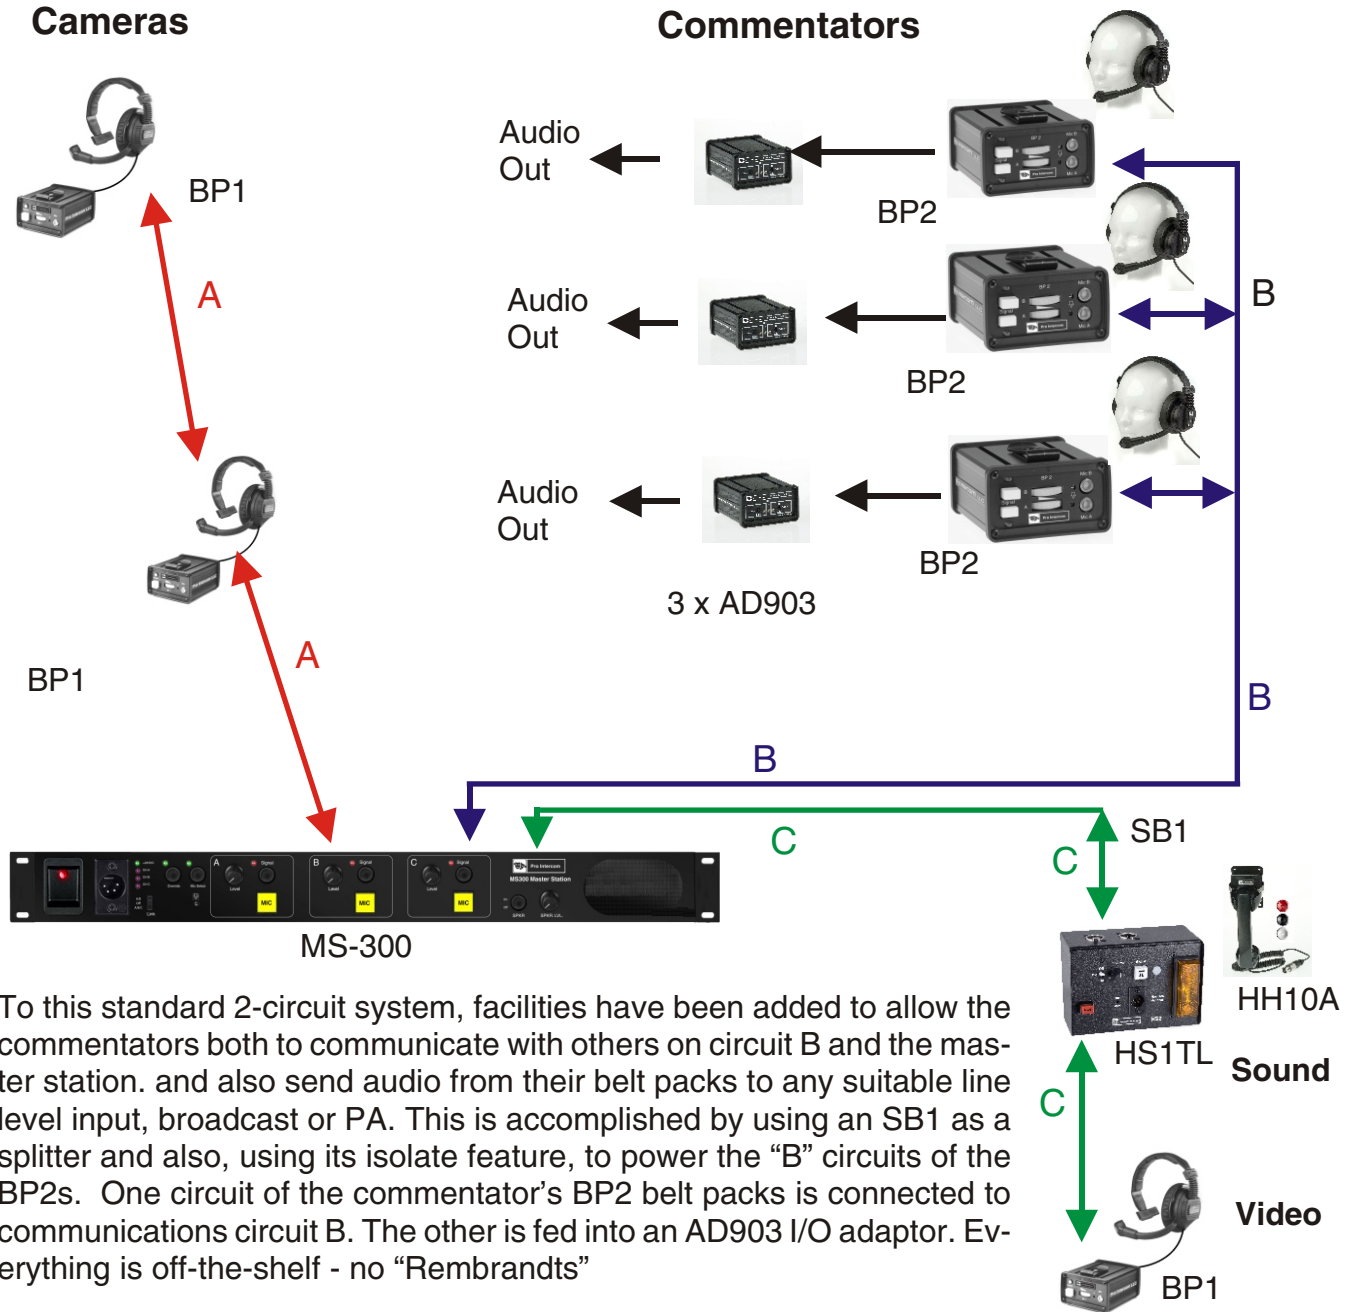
Cameras

Commentators

BP1

A

Audio Out

BP2

Audio Out

B

BP2

Audio Out

BP2

3 x AD903

A

BP1

B

B

C

SB1

C

MIC

MIC

MIC

MS-300

HH10A

HS1TL

Sound

C

Video

BP1

To this standard 2-circuit system, facilities have been added to allow the commentators both to communicate with others on circuit B and the master station. and also send audio from their belt packs to any suitable line level input, broadcast or PA. This is accomplished by using an SB1 as a splitter and also, using its isolate feature, to power the “B” circuits of the BP2s. One circuit of the commentator’s BP2 belt packs is connected to communications circuit B. The other is fed into an AD903 I/O adaptor. Everything is off-the-shelf - no “Rembrandts”